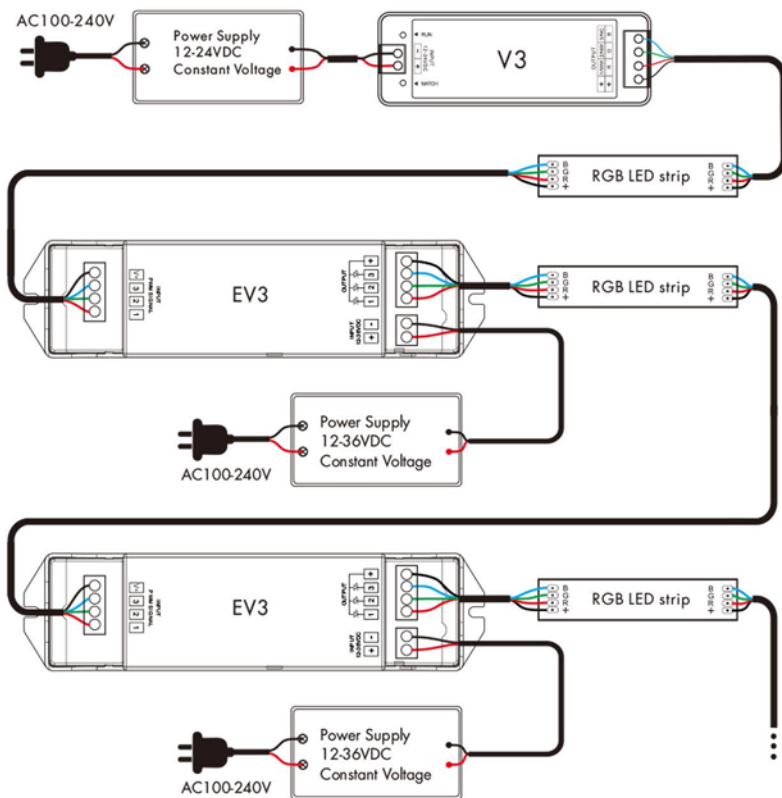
AC100-240V

Power Supply
12-24VDC
Constant Voltage

RUN
INPUT 12-24VDC
MATCH

V3

OUTPUT

RGB LED strip

B G R +

B G R +

EV3

INPUT PWM SIGNAL

OUTPUT

INPUT 12-36VDC

RGB LED strip

B G R +

B G R +

Power Supply
12-36VDC
Constant Voltage

AC100-240V

EV3

INPUT PWM SIGNAL

OUTPUT

INPUT 12-36VDC

RGB LED strip

B G R +

B G R +

Power Supply
12-36VDC
Constant Voltage

AC100-240V